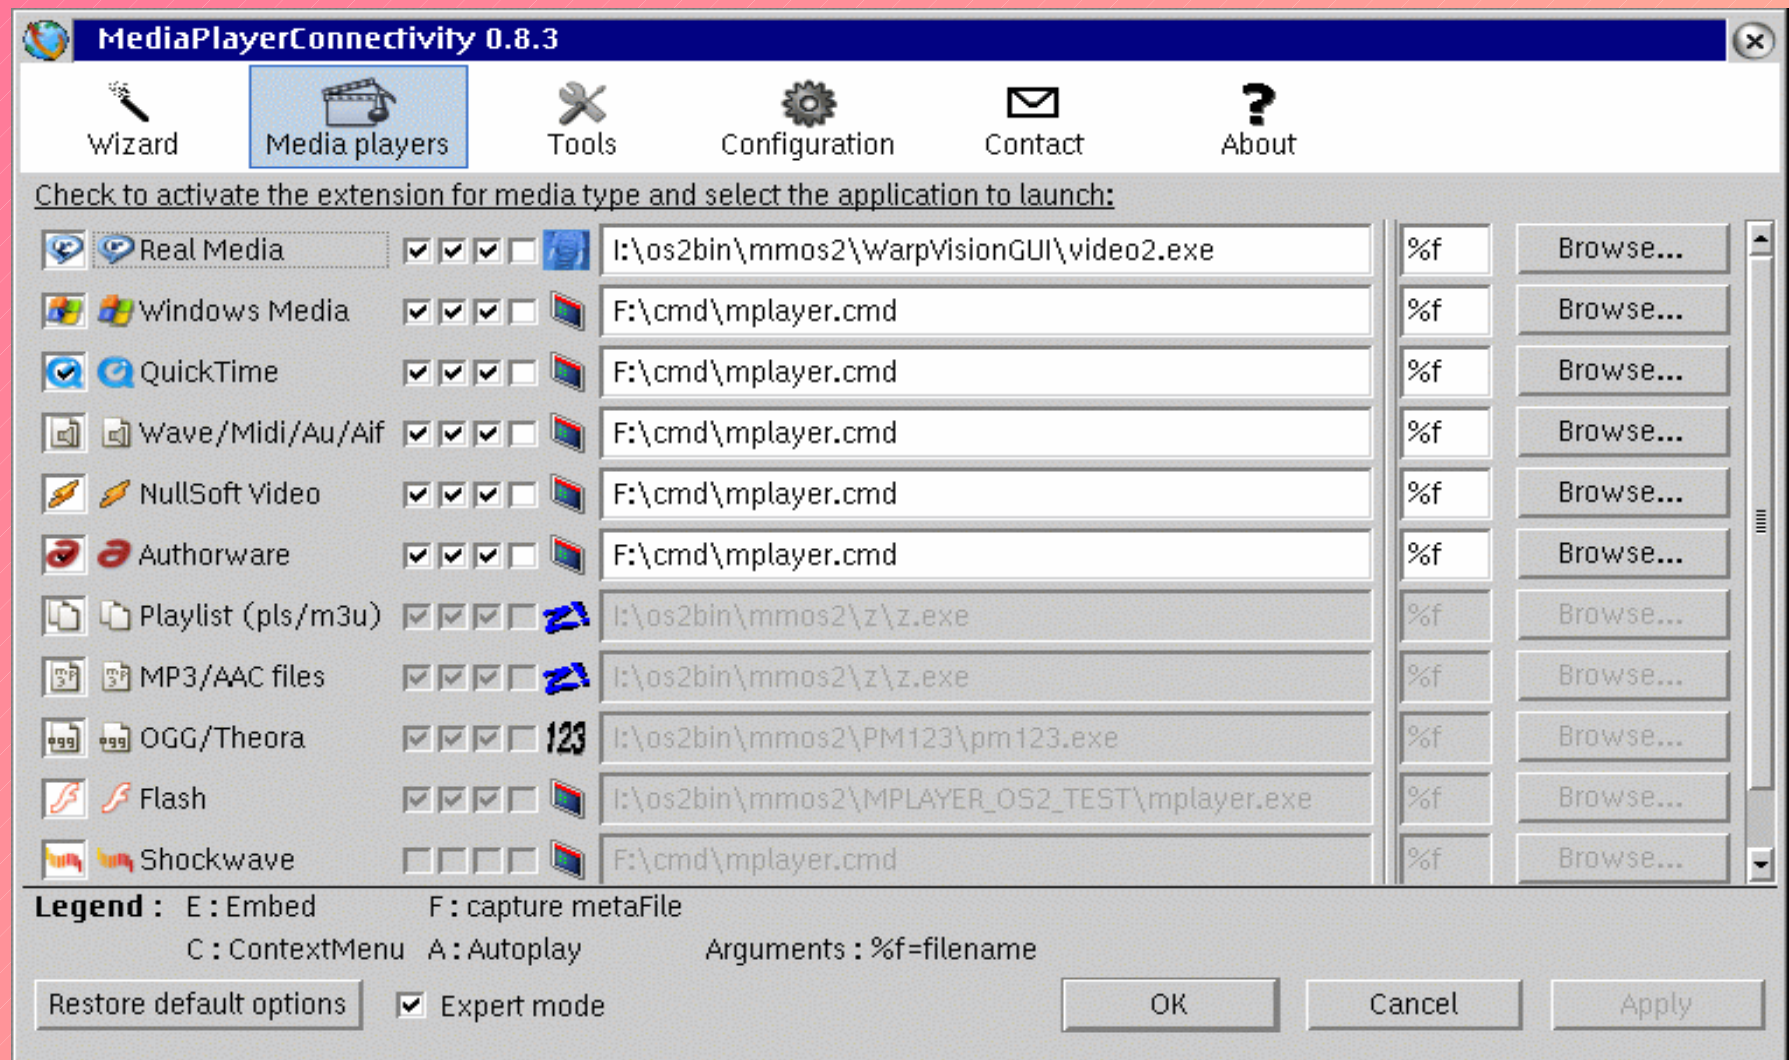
MediaPlayerConnectivity 0.8.3

Wizard Media players Tools Configuration Contact About

Check to activate the extension for media type and select the application to launch:

| | | | |
|---|---|---|---|
| Real Media | I:\os2bin\mmos2\WarpVisionGUI\video2.exe | %f | Browse... |
| Windows Media | F:\cmd\mplayer.cmd | %f | Browse... |
| QuickTime | F:\cmd\mplayer.cmd | %f | Browse... |
| Wave/Midi/Au/Aif | F:\cmd\mplayer.cmd | %f | Browse... |
| NullSoft Video | F:\cmd\mplayer.cmd | %f | Browse... |
| Authorware | F:\cmd\mplayer.cmd | %f | Browse... |
| Playlist (pls/m3u) | I:\os2bin\mmos2\z\z.exe | %f | Browse... |
| MP3/AAC files | I:\os2bin\mmos2\z\z.exe | %f | Browse... |
| OGG/Theora | I:\os2bin\mmos2\PM123\pm123.exe | %f | Browse... |
| Flash | I:\os2bin\mmos2\MPLAYER_OS2_TEST\mplayer.exe | %f | Browse... |
| Shockwave | F:\cmd\mplayer.cmd | %f | Browse... |

Legend : E : Embed F : capture metaFile
C : ContextMenu A : Autoplay Arguments : %f=filename

Restore default options Expert mode OK Cancel Apply